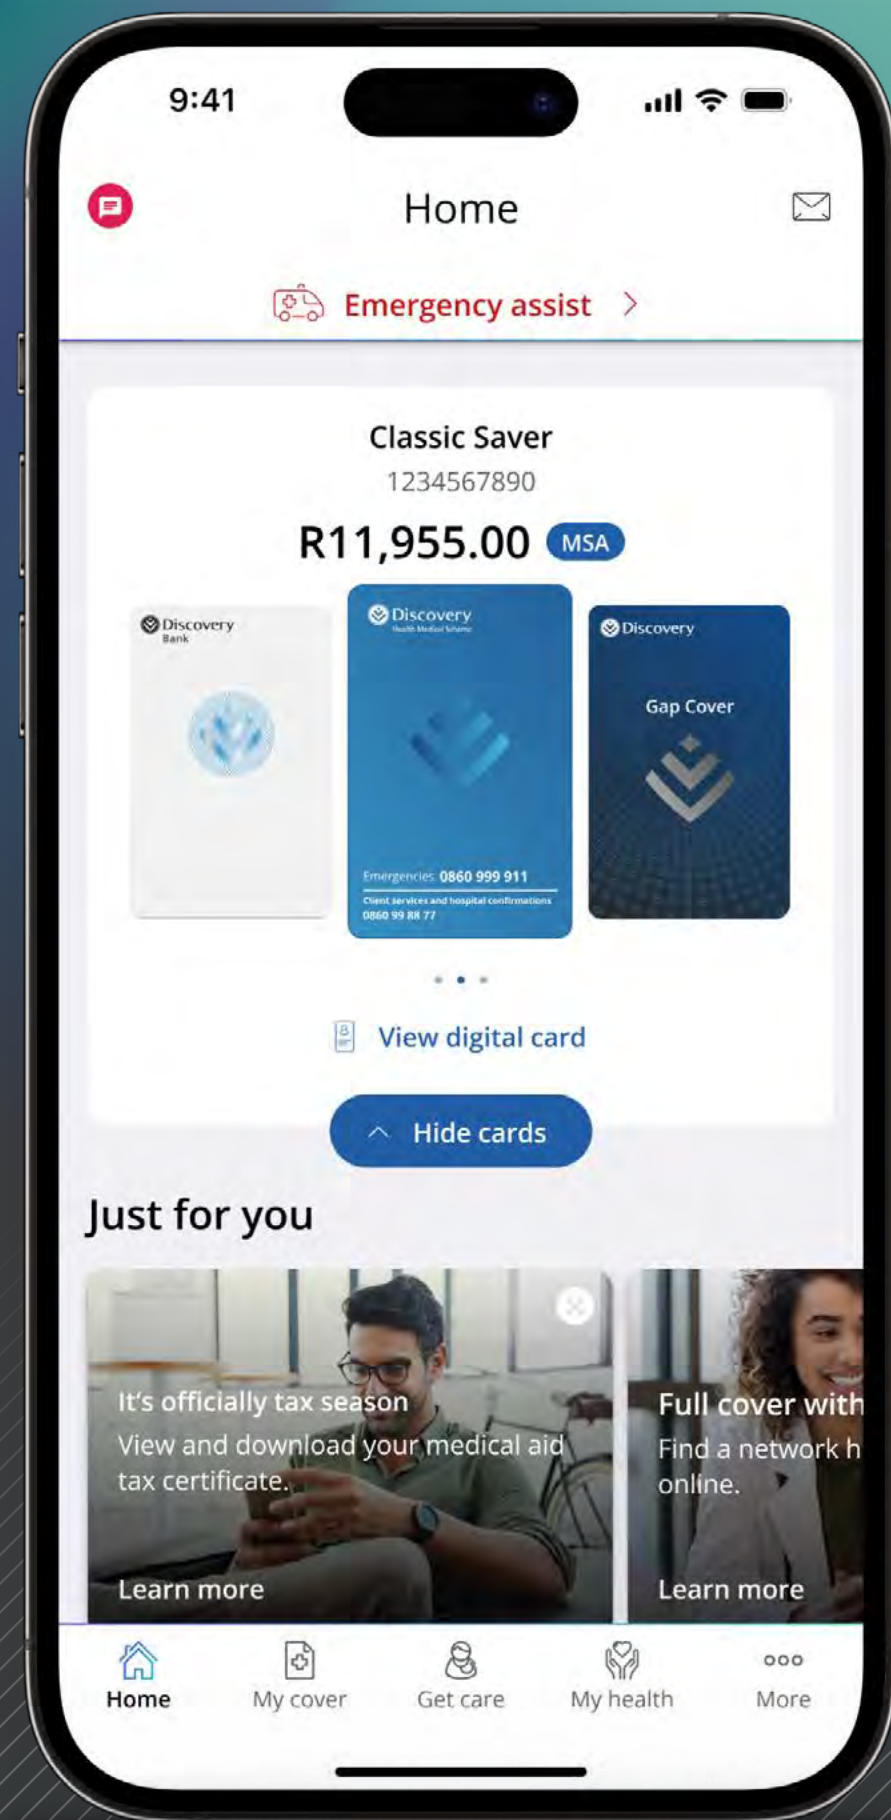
9:41

Home

Emergency assist >

Classic Saver
1234567890
R11,955.00 MSA

Discovery
Bank

Discovery
Health Medical Scheme

Emergencies 0860 999 911
Client services and hospital confirmations
0860 99 88 77

Discovery
Gap Cover

View digital card

Hide cards

Just for you

It's officially tax season
View and download your medical aid tax certificate.
Learn more

Full cover with
Find a network h
online.
Learn more

Home
My cover
Get care
My health
More